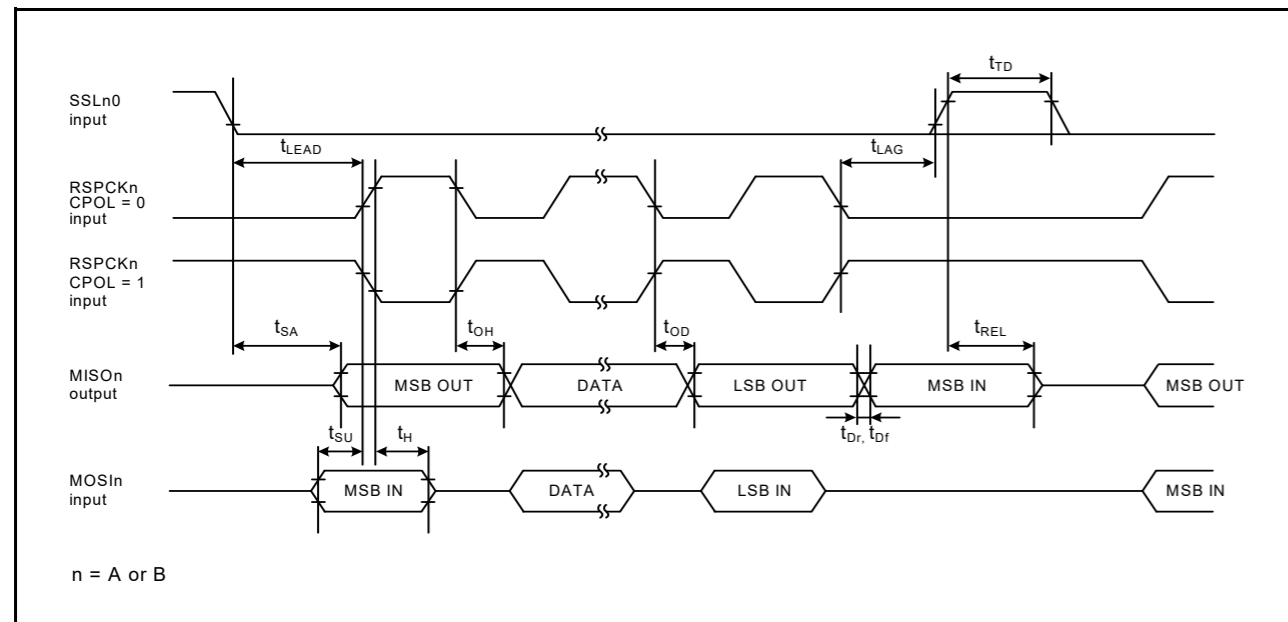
$t_{TD}$

SSLn0
input

$t_{LEAD}$

$t_{LAG}$

RSPCKn
CPOL = 0
input

RSPCKn
CPOL = 1
input

$t_{SA}$

$t_{OH}$

$t_{OD}$

$t_{REL}$

MISOn
output

MSB OUT

DATA

LSB OUT

MSB IN

MSB OUT

$t_{SU}$

$t_{H}$

$t_{Dr}$, $t_{Df}$

MOSIn
input

MSB IN

DATA

LSB IN

MSB IN

n = A or B